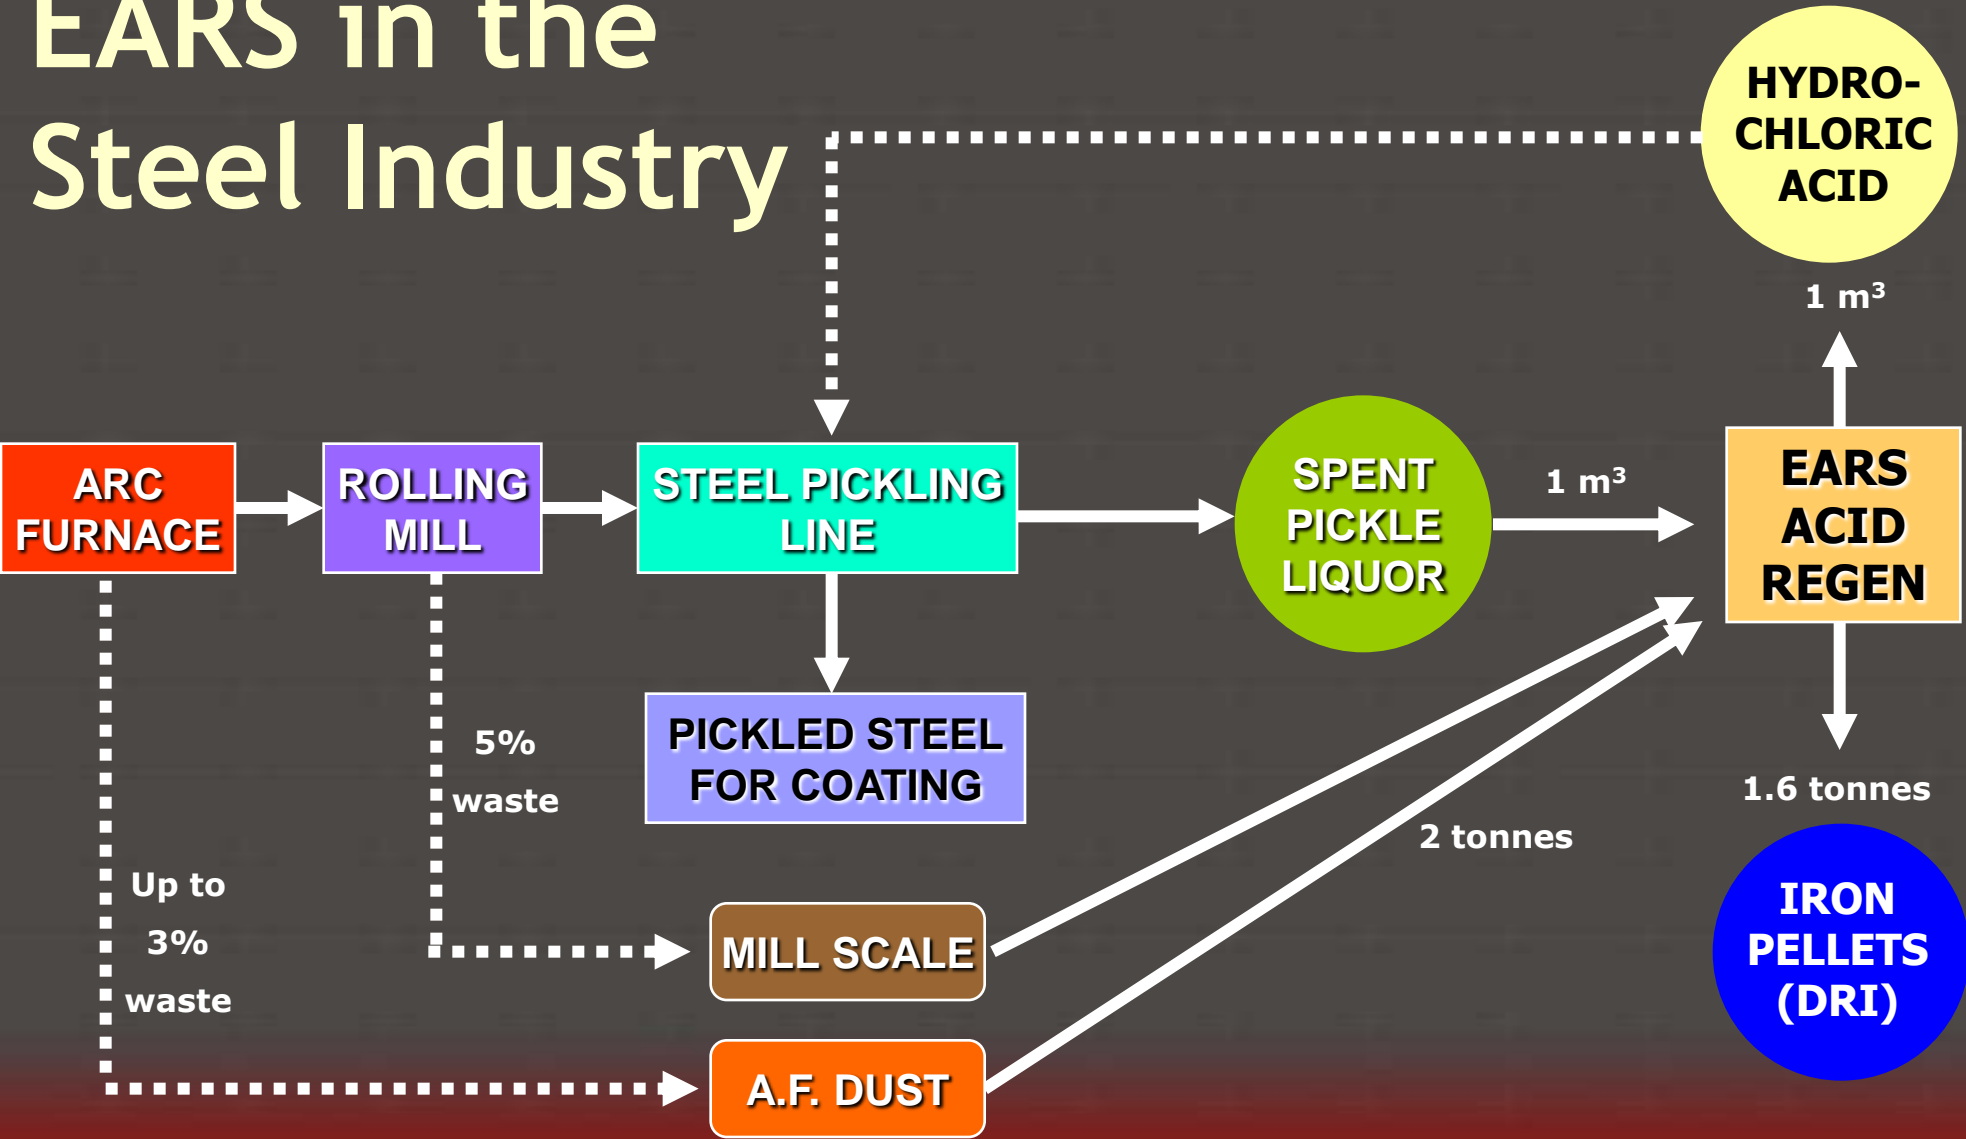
EARS in the Steel Industry

HYDRO-CHLORIC ACID

1 $m^3$

ARC FURNACE

ROLLING MILL

STEEL PICKLING LINE

SPENT PICKLE LIQUOR

1 $m^3$

EARS ACID REGEN

5% waste

PICKLED STEEL FOR COATING

1.6 tonnes

2 tonnes

Up to 3% waste

MILL SCALE

IRON PELLETS (DRI)

A.F. DUST